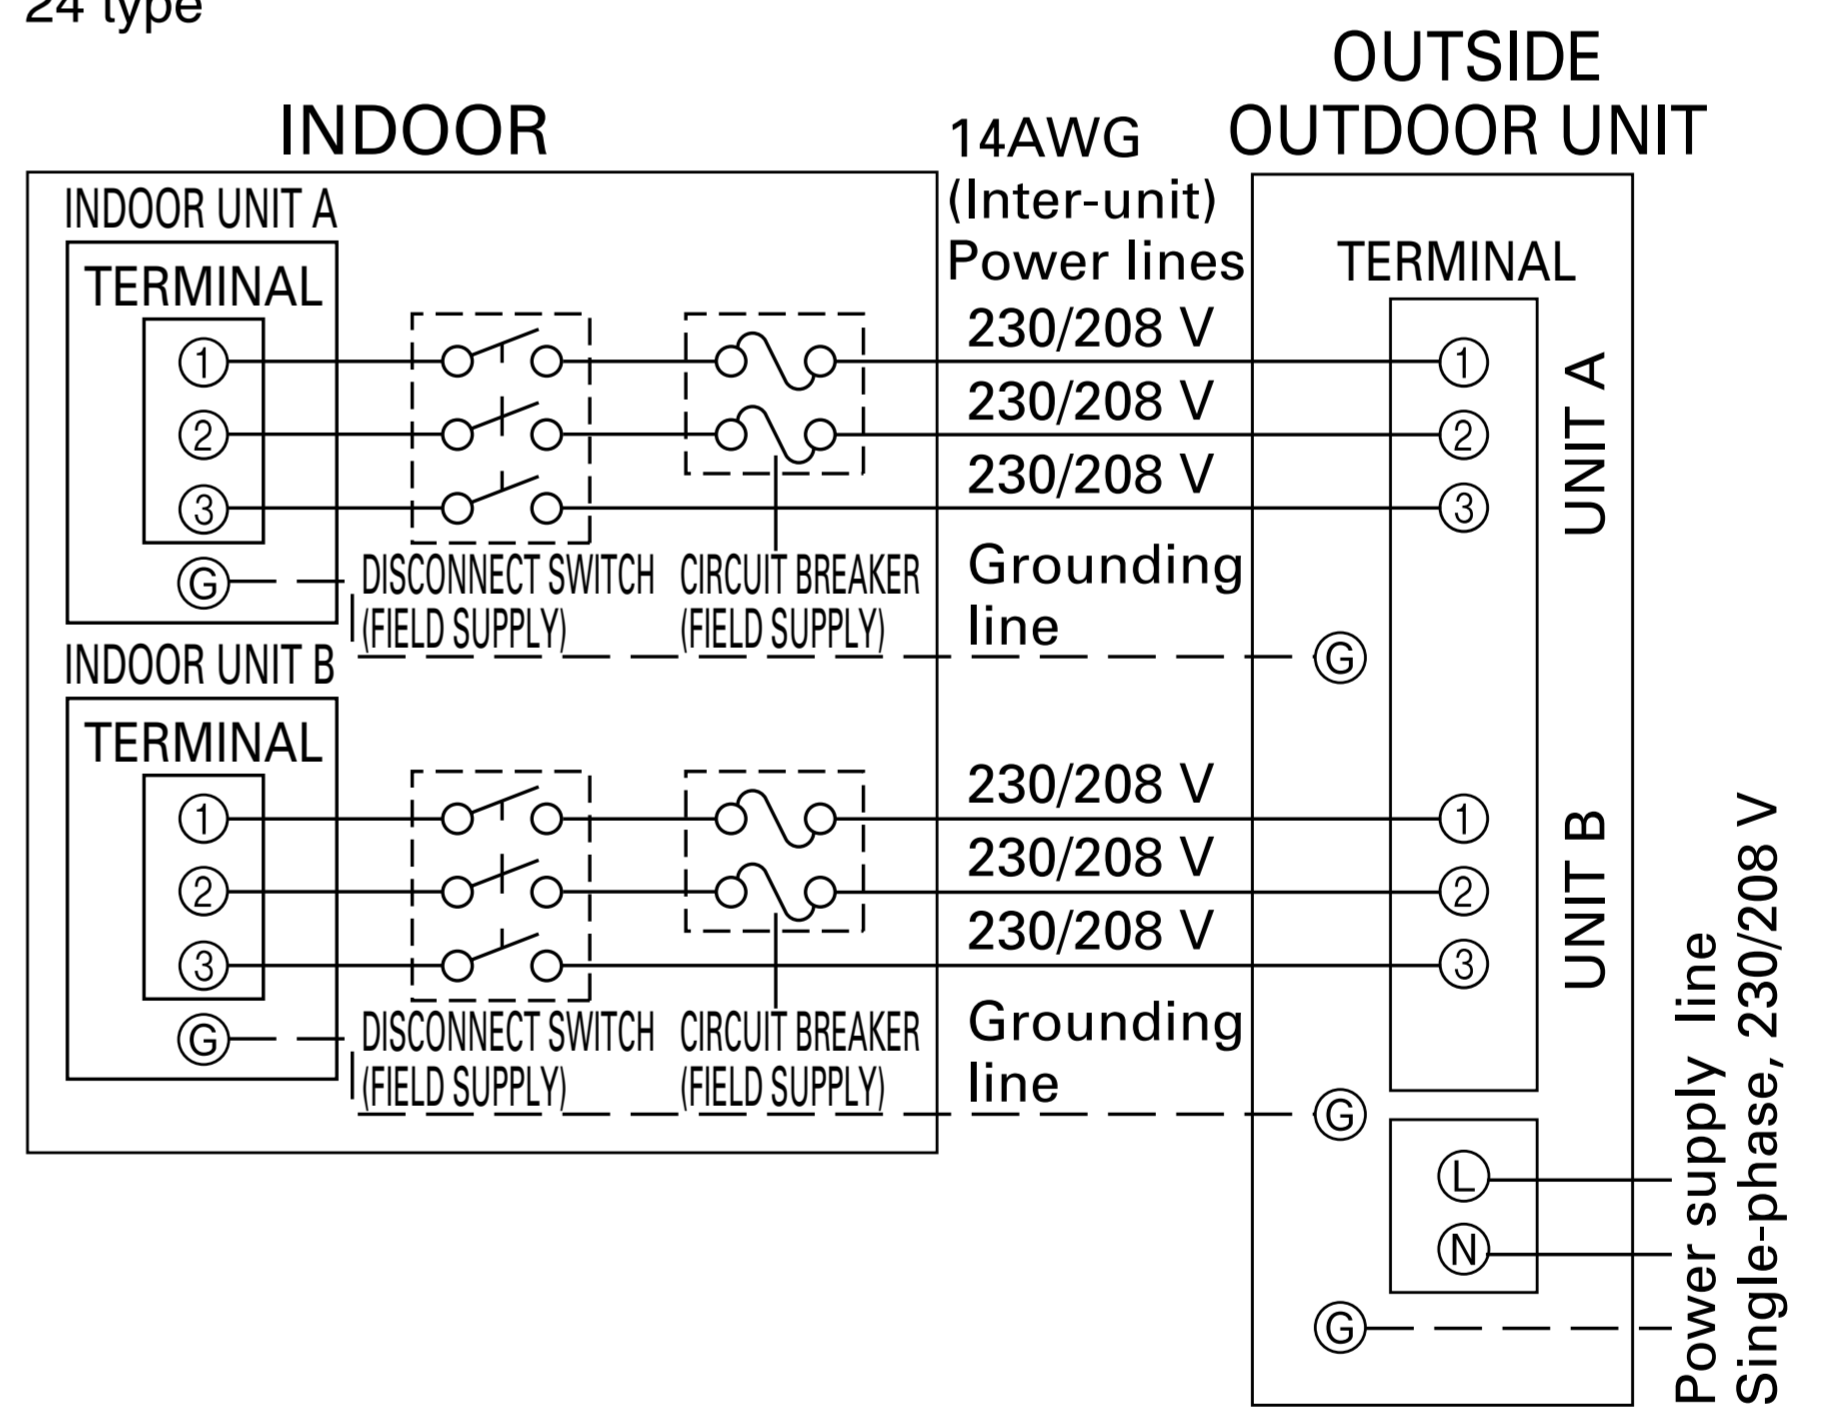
24 type

INDOOR

OUTSIDE
OUTDOOR UNIT

14AWG
(Inter-unit)
Power lines

INDOOR UNIT A
TERMINAL
1
2
3
G

230/208 V
230/208 V
230/208 V

TERMINAL
1
2
3
UNIT A

DISCONNECT SWITCH
(FIELD SUPPLY)

CIRCUIT BREAKER
(FIELD SUPPLY)

Grounding
line

G

INDOOR UNIT B
TERMINAL
1
2
3
G

230/208 V
230/208 V
230/208 V

1
2
3
UNIT B

DISCONNECT SWITCH
(FIELD SUPPLY)

CIRCUIT BREAKER
(FIELD SUPPLY)

Grounding
line

G

L
N
G

Power supply line
Single-phase, 230/208 V